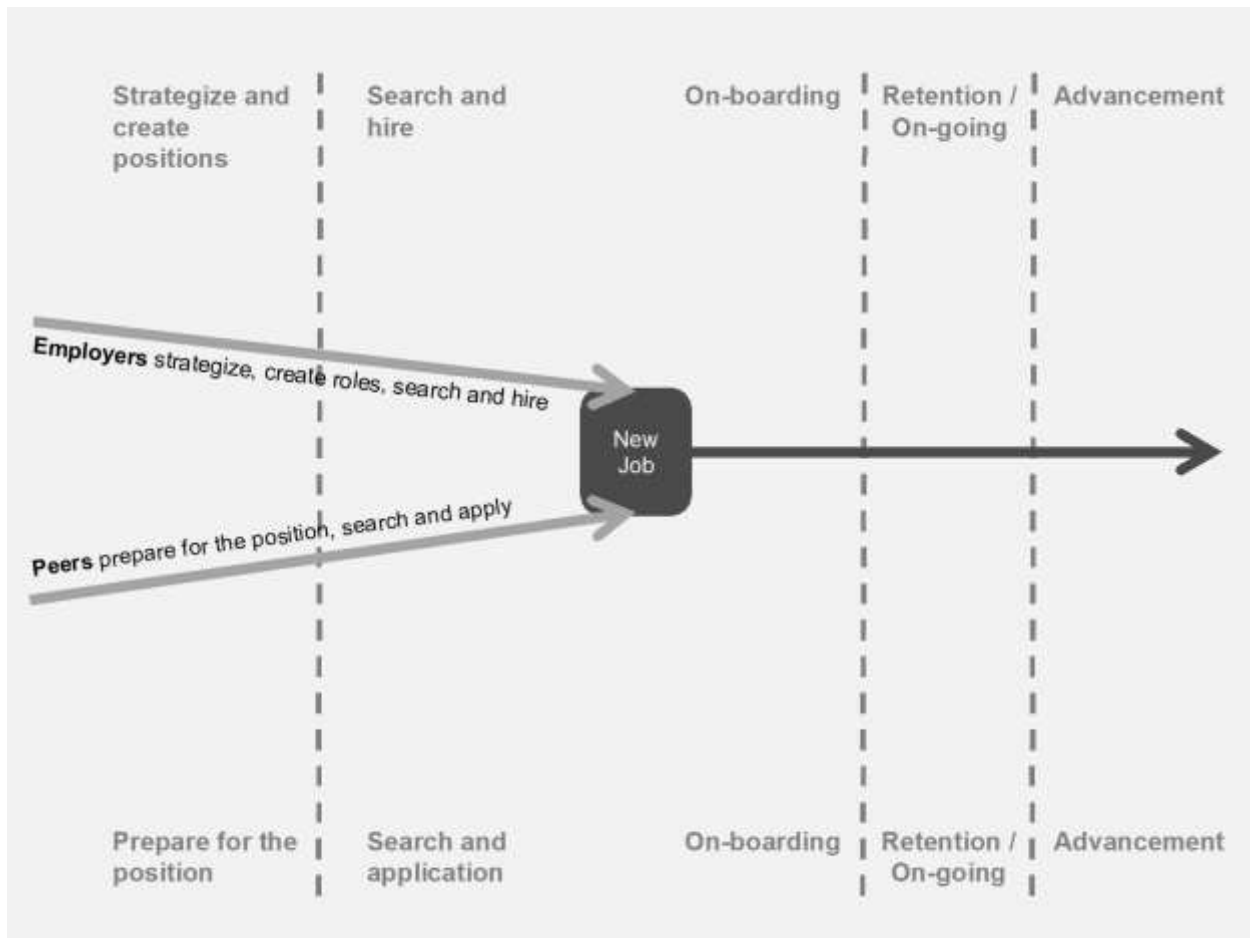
Strategize and create positions

Search and hire

On-boarding

Retention / On-going

Advancement

**Employers** strategize, create roles, search and hire

New Job

**Peers** prepare for the position, search and apply

Prepare for the position

Search and application

On-boarding

Retention / On-going

Advancement